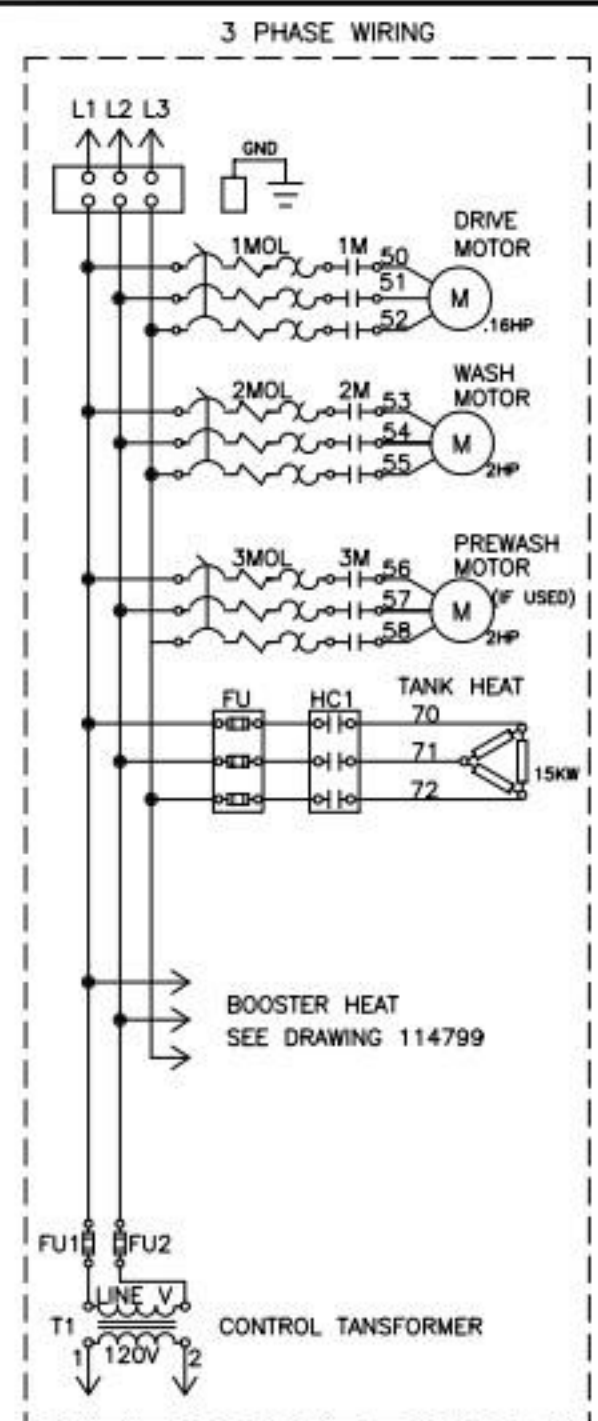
3 PHASE WIRING

L1 L2 L3

GND

DRIVE MOTOR

1MOL 1M

50
51
52

M

.16HP

WASH MOTOR

2MOL 2M

53
54
55

M

2HP

PREWASH MOTOR

3MOL 3M

56
57
58

M

(IF USED)

2HP

FU HC1 TANK HEAT

70
71
72

15KW

BOOSTER HEAT
SEE DRAWING 114799

FU1 FU2

LINE V

T1

120V

1 2

CONTROL TANSFORMER